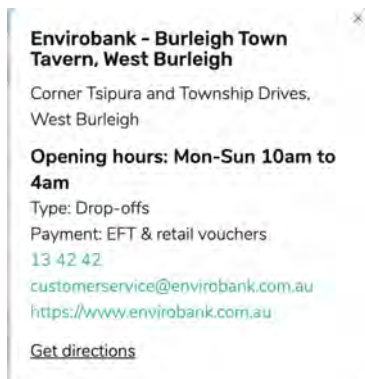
×

Envirobank - Burleigh Town Tavern, West Burleigh

Corner Tsipura and Township Drives, West Burleigh

Opening hours: Mon-Sun 10am to 4am

Type: Drop-offs

Payment: EFT & retail vouchers

13 42 42

customerservice@envirobank.com.au

https://www.envirobank.com.au

Get directions